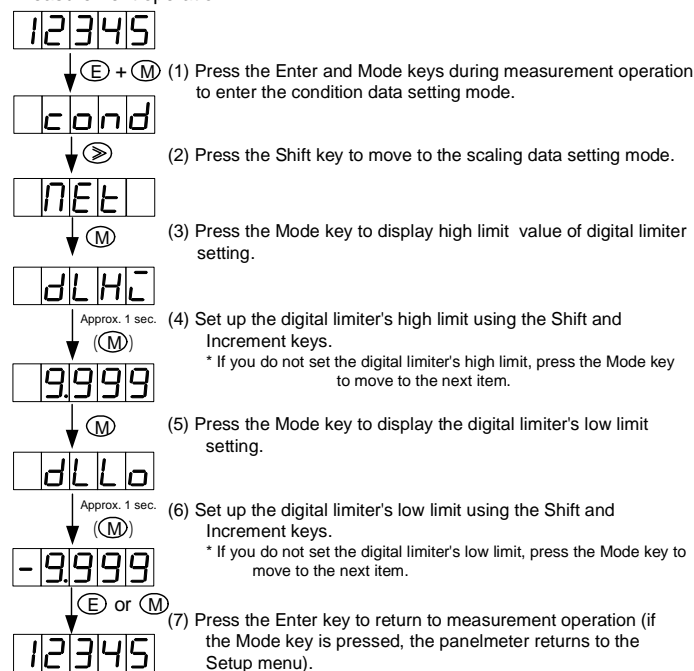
12345

E + M (1) Press the Enter and Mode keys during measurement operation to enter the condition data setting mode.

cond

≫ (2) Press the Shift key to move to the scaling data setting mode.

NEt

M (3) Press the Mode key to display high limit value of digital limiter setting.

dLHI

Approx. 1 sec. (M) (4) Set up the digital limiter's high limit using the Shift and Increment keys.
* If you do not set the digital limiter's high limit, press the Mode key to move to the next item.

9.999

M (5) Press the Mode key to display the digital limiter's low limit setting.

dLLo

Approx. 1 sec. (M) (6) Set up the digital limiter's low limit using the Shift and Increment keys.
* If you do not set the digital limiter's low limit, press the Mode key to move to the next item.

-9.999

E or M (7) Press the Enter key to return to measurement operation (if the Mode key is pressed, the panelmeter returns to the Setup menu).

12345